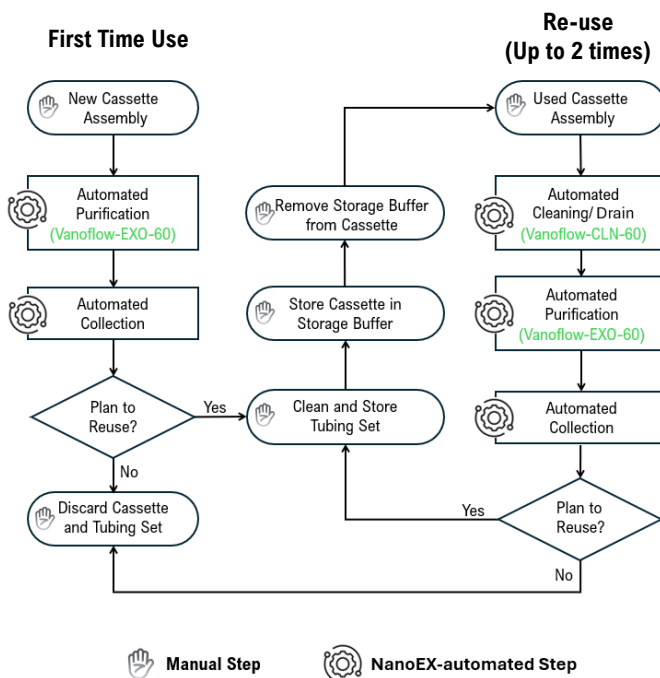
First Time Use

Re-use (Up to 2 times)

New Cassette Assembly

Automated Purification (Vanoflow-EXO-60)

Automated Collection

Plan to Reuse?

Yes

No

Discard Cassette and Tubing Set

Clean and Store Tubing Set

Store Cassette in Storage Buffer

Remove Storage Buffer from Cassette

Used Cassette Assembly

Automated Cleaning/ Drain (Vanoflow-CLN-60)

Automated Purification (Vanoflow-EXO-60)

Automated Collection

Plan to Reuse?

Yes

No

Manual Step

NanoEX-automated Step